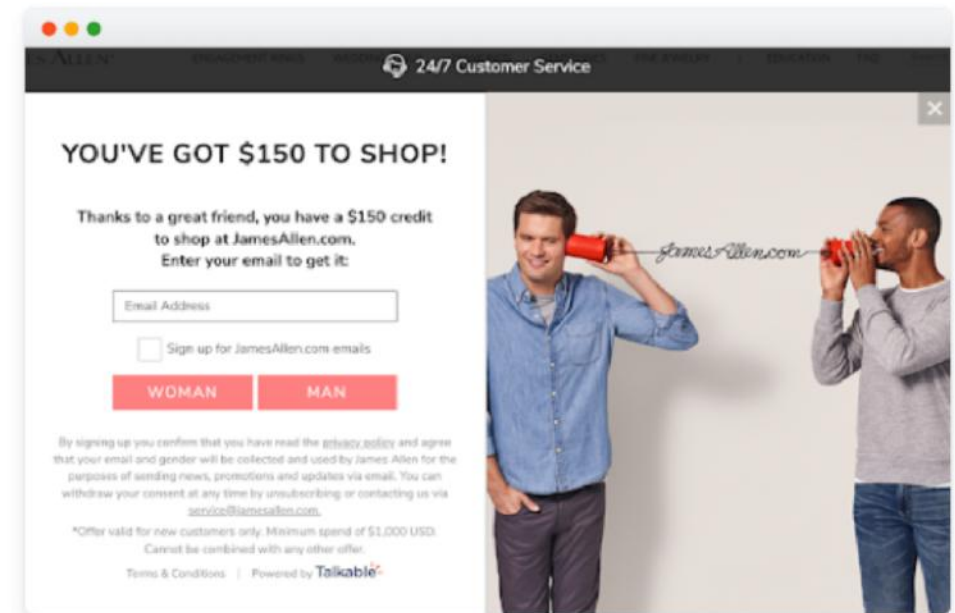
S ALLEN ENGAGEMENT RINGS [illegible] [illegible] FINE JEWELRY | EDUCATION FAQ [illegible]

24/7 Customer Service

×

YOU'VE GOT $150 TO SHOP!

Thanks to a great friend, you have a $150 credit to shop at JamesAllen.com. Enter your email to get it:

Email Address

Sign up for JamesAllen.com emails

WOMAN

MAN

By signing up you confirm that you have read the privacy policy and agree that your email and gender will be collected and used by James Allen for the purposes of sending news, promotions and updates via email. You can withdraw your consent at any time by unsubscribing or contacting us via service@jamesallen.com.

*Offer valid for new customers only. Minimum spend of $1,000 USD. Cannot be combined with any other offer.

Terms & Conditions | Powered by Talkable

JamesAllen.com